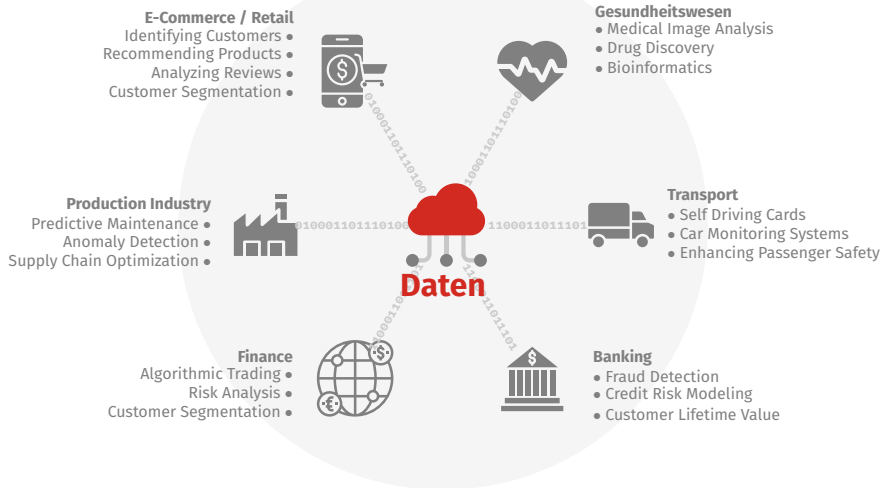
E-Commerce / Retail
Identifying Customers •
Recommending Products •
Analyzing Reviews •
Customer Segmentation •

Gesundheitswesen
• Medical Image Analysis
• Drug Discovery
• Bioinformatics

Production Industry
Predictive Maintenance •
Anomaly Detection •
Supply Chain Optimization •

Transport
• Self Driving Cards
• Car Monitoring Systems
• Enhancing Passenger Safety

Daten

Finance
Algorithmic Trading •
Risk Analysis •
Customer Segmentation •

Banking
• Fraud Detection
• Credit Risk Modeling
• Customer Lifetime Value

0100011011110100
1000110111010
010001101110100
1100011011101
100011011
11011101